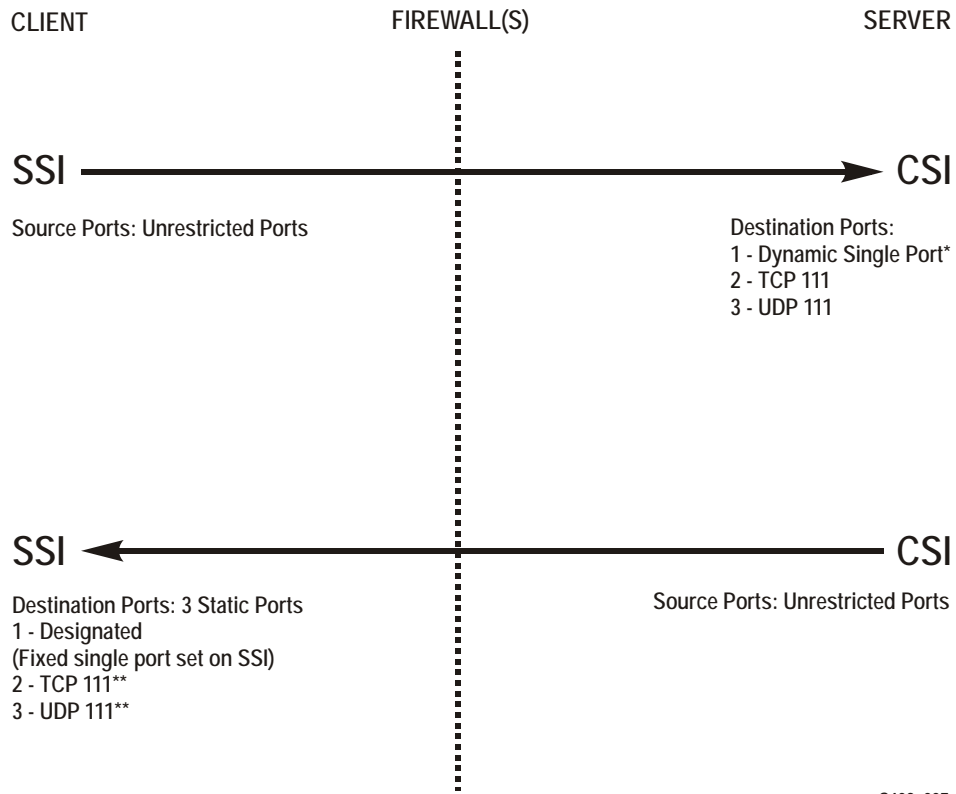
CLIENT

FIREWALL(S)

SERVER

SSI

CSI

Source Ports: Unrestricted Ports

Destination Ports:
1 - Dynamic Single Port*
2 - TCP 111
3 - UDP 111

SSI

CSI

Destination Ports: 3 Static Ports
1 - Designated
(Fixed single port set on SSI)
2 - TCP 111**
3 - UDP 111**

Source Ports: Unrestricted Ports

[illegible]